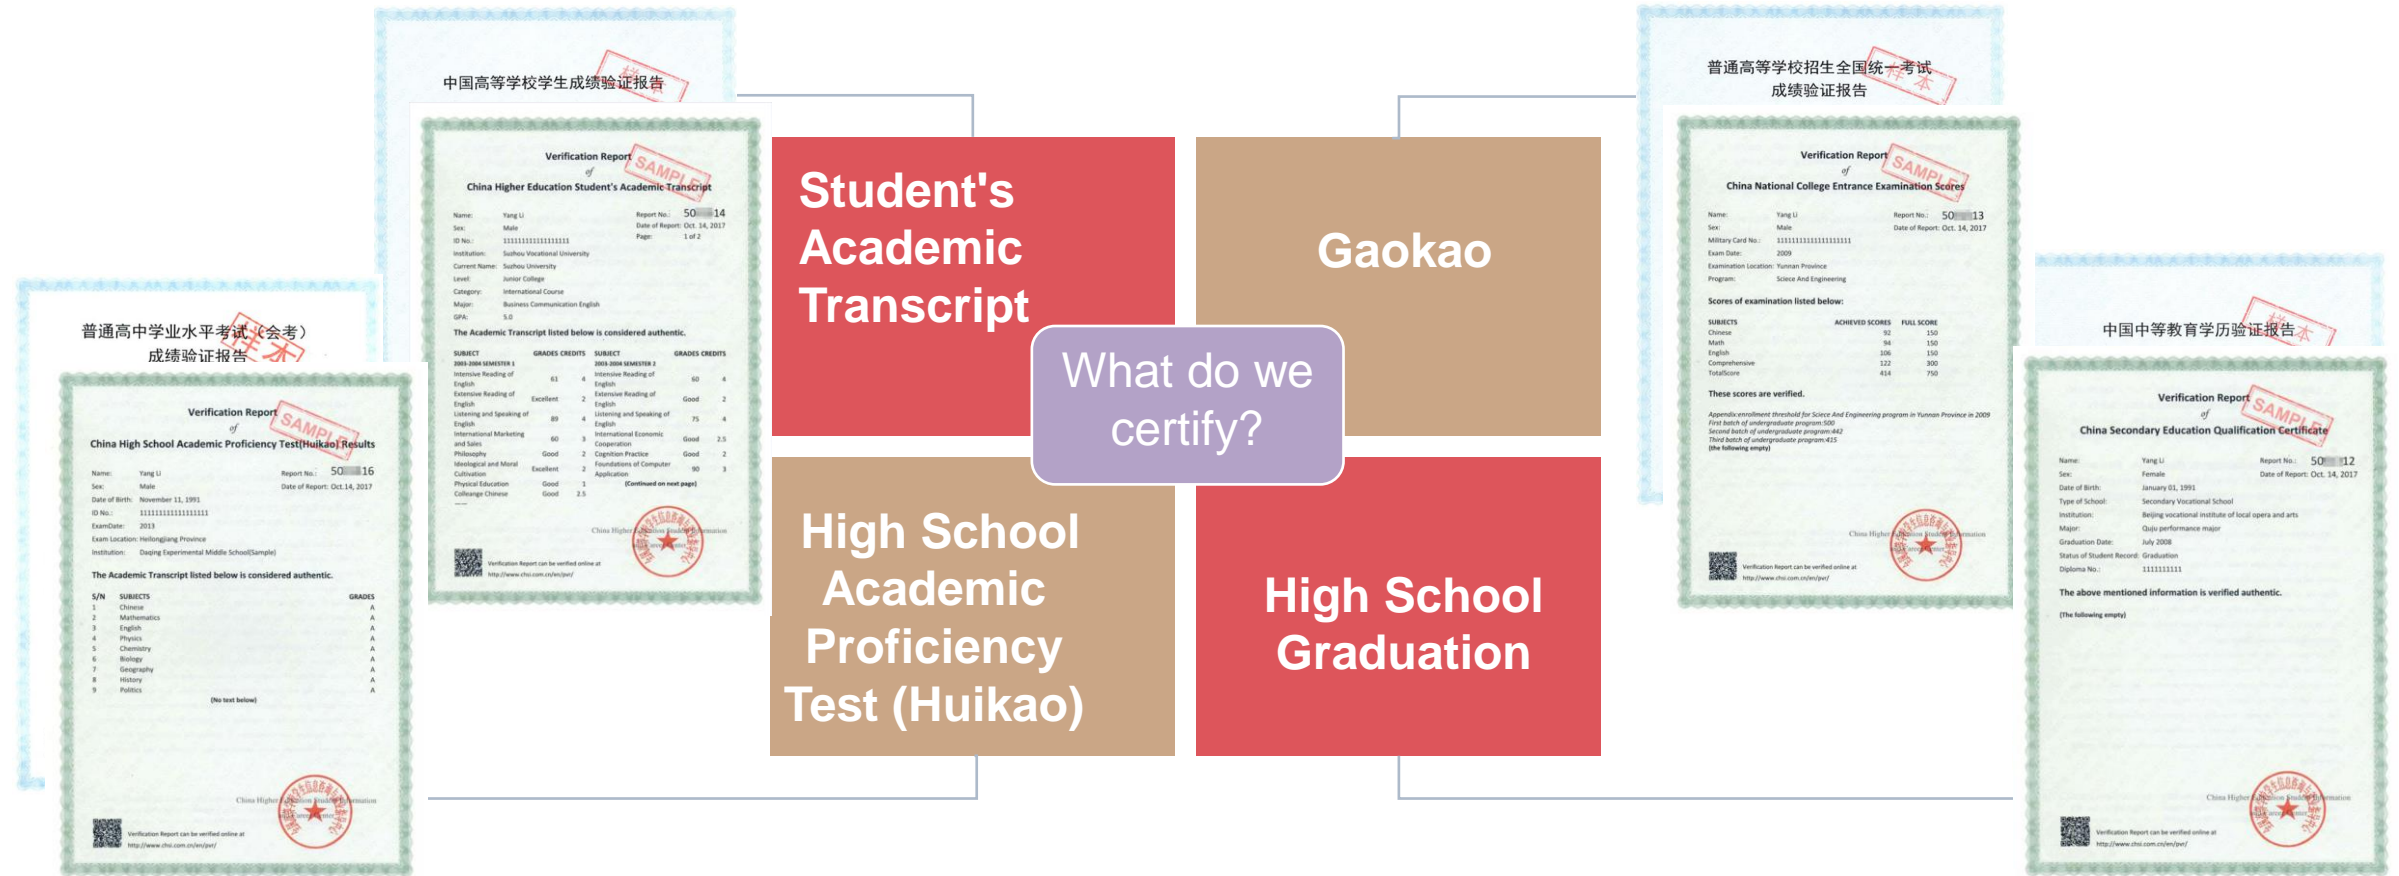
中国高等学校学生成绩验证报告

Verification Report SAMPLE
of
China Higher Education Student's Academic Transcript

Name: Yang Li
Sex: Male
ID No.: 111111111111111111
Institution: Suzhou Vocational University
Current Name: Suzhou University
Level: Junior College
Category: International Course
Major: Business Communication English
GPA: 5.0

Report No.: 50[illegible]14
Date of Report: Oct. 14, 2017
Page: 1 of 2

The Academic Transcript listed below is considered authentic.

| SUBJECT | GRADES | CREDITS | SUBJECT | GRADES | CREDITS |
|---|---|---|---|---|---|
| 2003-2004 SEMESTER 1 | | | 2003-2004 SEMESTER 2 | | |
| Intensive Reading of English | 61 | 4 | Intensive Reading of English | 60 | 4 |
| Extensive Reading of English | Excellent | 2 | Extensive Reading of English | Good | 2 |
| Listening and Speaking of English | 89 | 4 | Listening and Speaking of English | 75 | 4 |
| International Marketing and Sales | 60 | 3 | International Economic Cooperation | Good | 2.5 |
| Philosophy | Good | 2 | Cognition Practice | Good | 2 |
| Ideological and Moral Cultivation | Excellent | 2 | Foundations of Computer Application | 90 | 3 |
| Physical Education | Good | 1 | (Continued on next page) | | |
| Colleague Chinese | Good | 2.5 | | | |

China Higher Education Student Information
Verification Report can be verified online at http://www.chsi.com.cn/en/pvr/

普通高中学业水平考试（会考）成绩验证报告

Verification Report SAMPLE
of
China High School Academic Proficiency Test(Huikao) Results

Name: Yang Li
Sex: Male
Date of Birth: November 11, 1991
ID No.: 111111111111111111
ExamDate: 2013
Exam Location: Heilongjiang Province
Institution: Daqing Experimental Middle School(Sample)

Report No.: 50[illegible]16
Date of Report: Oct.14, 2017

The Academic Transcript listed below is considered authentic.

| S/N | SUBJECTS | GRADES |
|---|---|---|
| 1 | Chinese | A |
| 2 | Mathematics | A |
| 3 | English | A |
| 4 | Physics | A |
| 5 | Chemistry | A |
| 6 | Biology | A |
| 7 | Geography | A |
| 8 | History | A |
| 9 | Politics | A |

(No text below)

China Higher Education Student Information
Verification Report can be verified online at http://www.chsi.com.cn/en/pvr/

Student's Academic Transcript

Gaokao

What do we certify?

High School Academic Proficiency Test (Huikao)

High School Graduation

普通高等学校招生全国统一考试成绩验证报告

Verification Report SAMPLE
of
China National College Entrance Examination Scores

Name: Yang Li
Sex: Male
Military Card No.: 111111111111111111
Exam Date: 2009
Examination Location: Yunnan Province
Program: Sciece And Engineering

Report No.: 50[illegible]13
Date of Report: Oct. 14, 2017

Scores of examination listed below:

| SUBJECTS | ACHIEVED SCORES | FULL SCORE |
|---|---|---|
| Chinese | 92 | 150 |
| Math | 94 | 150 |
| English | 106 | 150 |
| Comprehensive | 122 | 300 |
| TotalScore | 414 | 750 |

These scores are verified.

Appendix:enrollment threshold for Sciece And Engineering program in Yunnan Province in 2009
First batch of undergraduate program:500
Second batch of undergraduate program:442
Third batch of undergraduate program:415
(the following empty)

China Higher Education Student Information
Verification Report can be verified online at http://www.chsi.com.cn/en/pvr/

中国中等教育学历验证报告

Verification Report SAMPLE
of
China Secondary Education Qualification Certificate

Name: Yang Li
Sex: Female
Date of Birth: January 01, 1991
Type of School: Secondary Vocational School
Institution: Beijing vocational institute of local opera and arts
Major: Quju performance major
Graduation Date: July 2008
Status of Student Record: Graduation
Diploma No.: 1111111111

Report No.: 50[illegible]12
Date of Report: Oct. 14, 2017

The above mentioned information is verified authentic.

(The following empty)

China Higher Education Student Information
Verification Report can be verified online at http://www.chsi.com.cn/en/pvr/